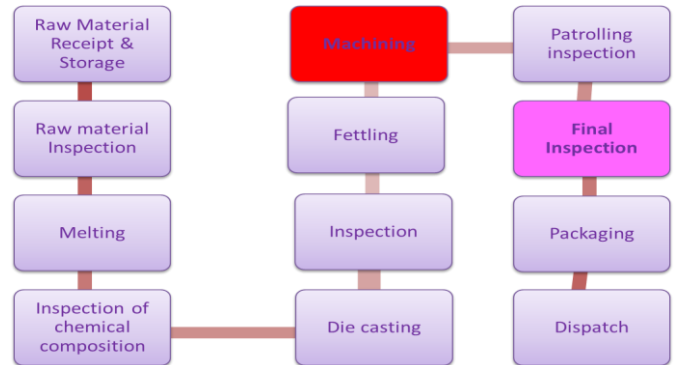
Raw Material Receipt & Storage

Raw material Inspection

Melting

Inspection of chemical composition

Die casting

Inspection

Fettling

Machining

Patrolling inspection

Final Inspection

Packaging

Dispatch